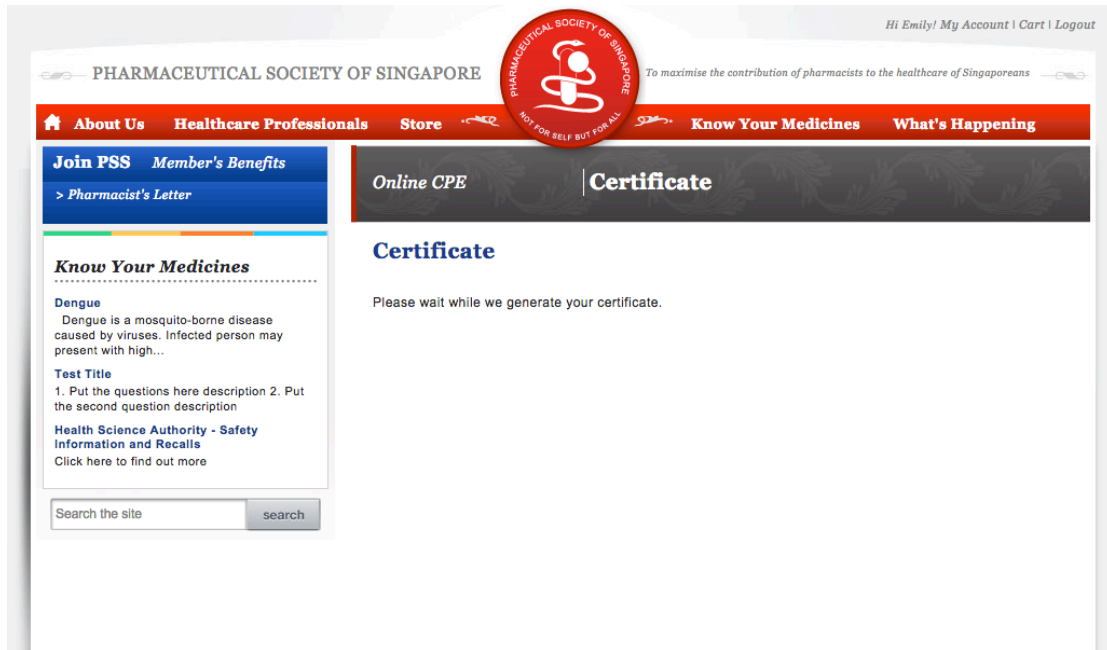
Hi Emily! My Account | Cart | Logout

PHARMACEUTICAL SOCIETY OF SINGAPORE

PHARMACEUTICAL SOCIETY OF SINGAPORE
NOT FOR SELF BUT FOR ALL

To maximise the contribution of pharmacists to the healthcare of Singaporeans

About Us Healthcare Professionals Store Know Your Medicines What's Happening

Join PSS Member's Benefits
> Pharmacist's Letter

Know Your Medicines

Dengue
Dengue is a mosquito-borne disease caused by viruses. Infected person may present with high...

Test Title
1. Put the questions here description 2. Put the second question description

Health Science Authority - Safety Information and Recalls
Click here to find out more

Search the site search

Online CPE | Certificate

Certificate

Please wait while we generate your certificate.